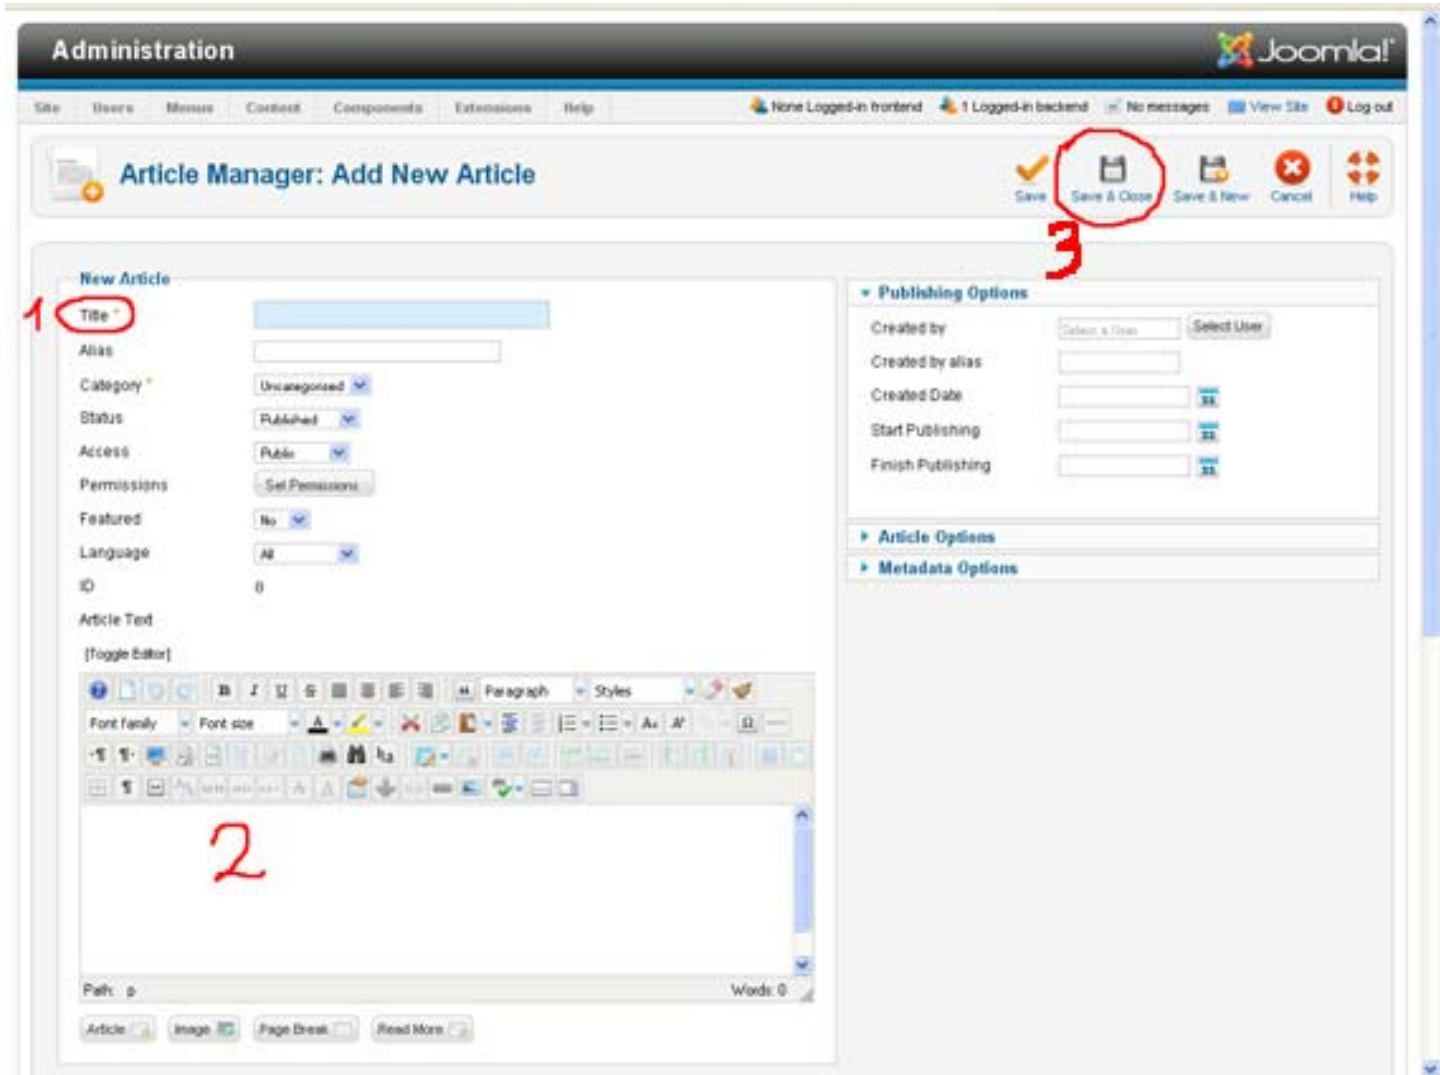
Administration

Joomla!

Site Users Menus Content Components Extensions Help

None Logged-in frontend 1 Logged-in backend No messages View Site Log out

Article Manager: Add New Article

Save Save & Close Save & New Cancel Help

3

New Article

1 Title *

Alias

Category * Uncategorised

Status Published

Access Public

Permissions Set Permissions

Featured No

Language All

ID 0

Article Text

[Toggle Editor]

Paragraph Styles

Font family Font size

2

Path: p Words: 0

Article Image Page Break Read More

Publishing Options

Created by Select a User Select User

Created by alias

Created Date

Start Publishing

Finish Publishing

Article Options

Metadata Options